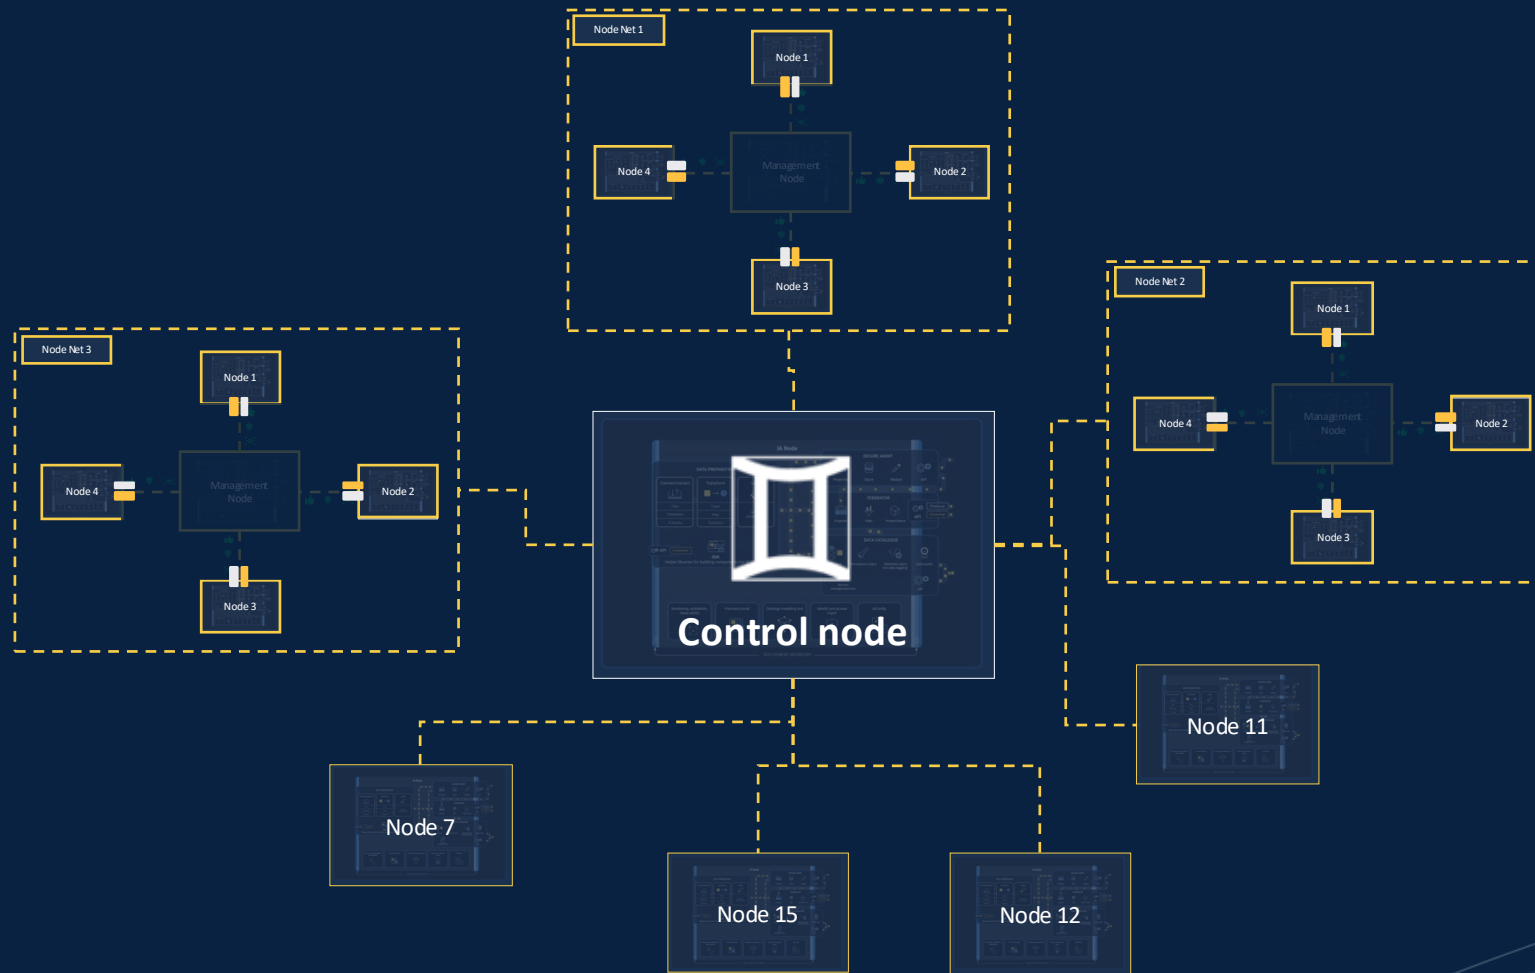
Node Net 1

Node 1

Node 4

Management Node

Node 2

Node 3

Node Net 2

Node 1

Node 4

Management Node

Node 2

Node 3

Node Net 3

Node 1

Node 4

Management Node

Node 2

Node 3

Control node

Node 11

Node 7

Node 15

Node 12